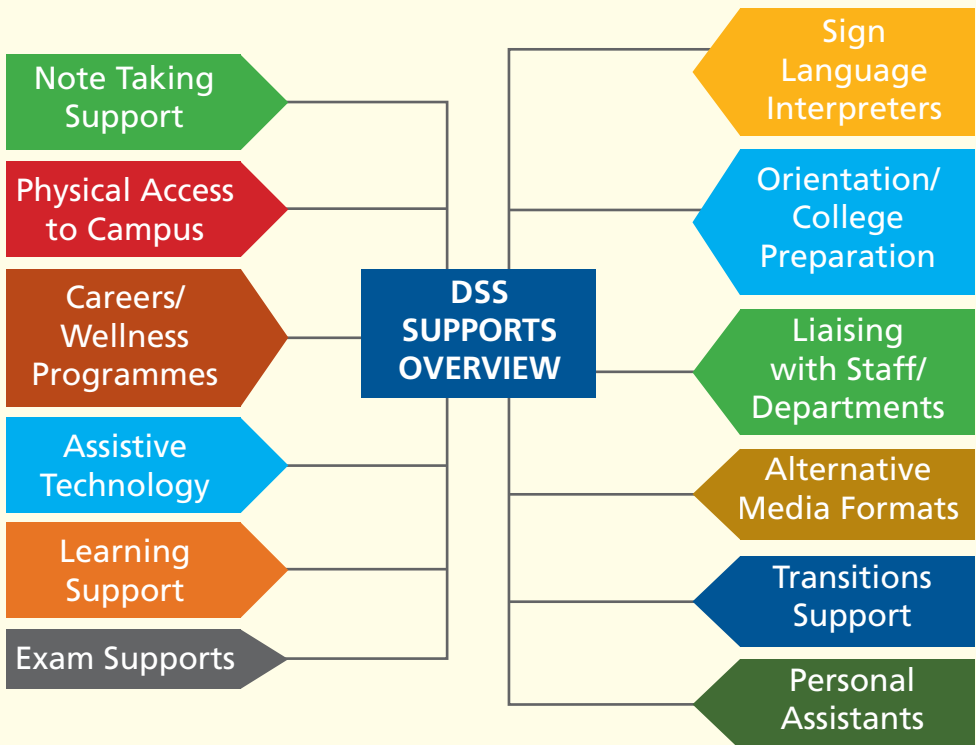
Note Taking Support

Physical Access to Campus

Careers/ Wellness Programmes

Assistive Technology

Learning Support

Exam Supports

DSS SUPPORTS OVERVIEW

Sign Language Interpreters

Orientation/ College Preparation

Liaising with Staff/ Departments

Alternative Media Formats

Transitions Support

Personal Assistants